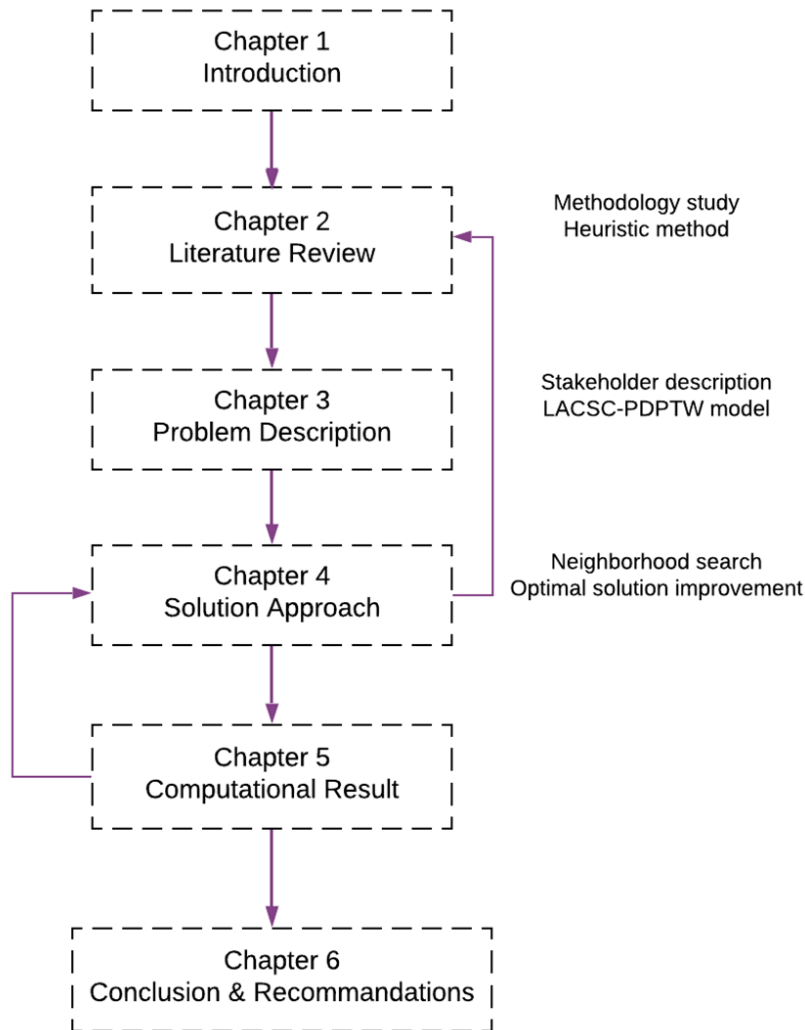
Chapter 1
Introduction

Chapter 2
Literature Review

Methodology study
Heuristic method

Chapter 3
Problem Description

Stakeholder description
LACSC-PDPTW model

Chapter 4
Solution Approach

Neighborhood search
Optimal solution improvement

Chapter 5
Computational Result

Chapter 6
Conclusion & Recommandations